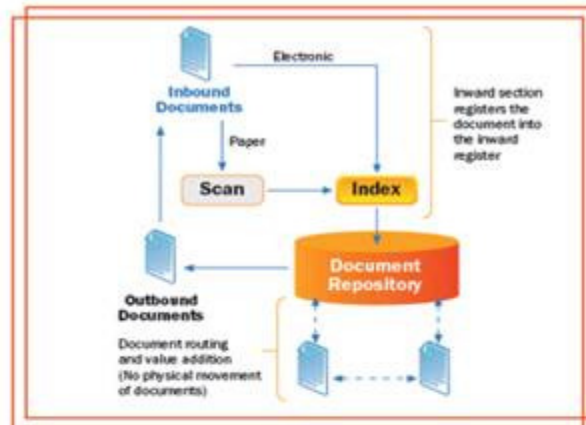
Electronic

Inbound Documents

Paper

Scan

Index

Inward section registers the document into the inward register

Document Repository

Outbound Documents

Document routing and value addition (No physical movement of documents)